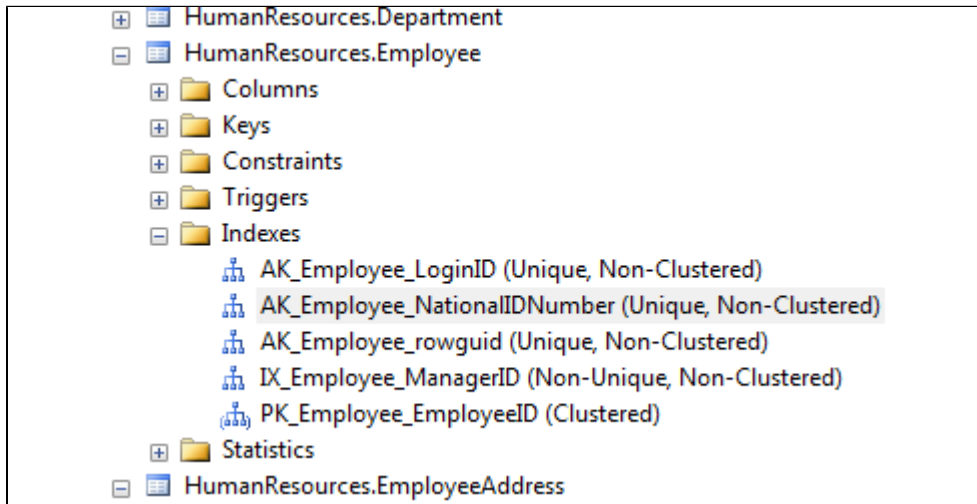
HumanResources.Department
HumanResources.Employee
Columns
Keys
Constraints
Triggers
Indexes
AK_Employee_LoginID (Unique, Non-Clustered)
AK_Employee_NationalIDNumber (Unique, Non-Clustered)
AK_Employee_rowguid (Unique, Non-Clustered)
IX_Employee_ManagerID (Non-Unique, Non-Clustered)
PK_Employee_EmployeeID (Clustered)
Statistics
HumanResources.EmployeeAddress